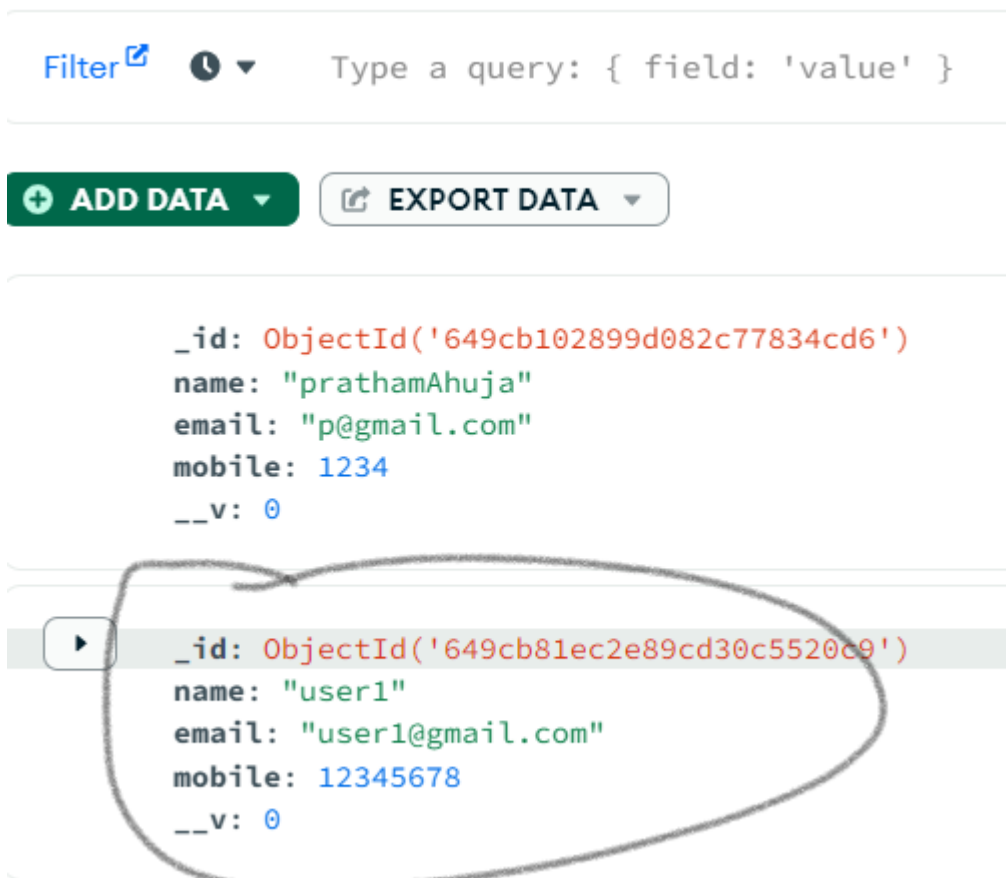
Filter

Type a query: { field: 'value' }

ADD DATA

EXPORT DATA

_id: ObjectId('649cb102899d082c77834cd6')
name: "prathamAhuja"
email: "p@gmail.com"
mobile: 1234
__v: 0

_id: ObjectId('649cb81ec2e89cd30c5520c9')
name: "user1"
email: "user1@gmail.com"
mobile: 12345678
__v: 0